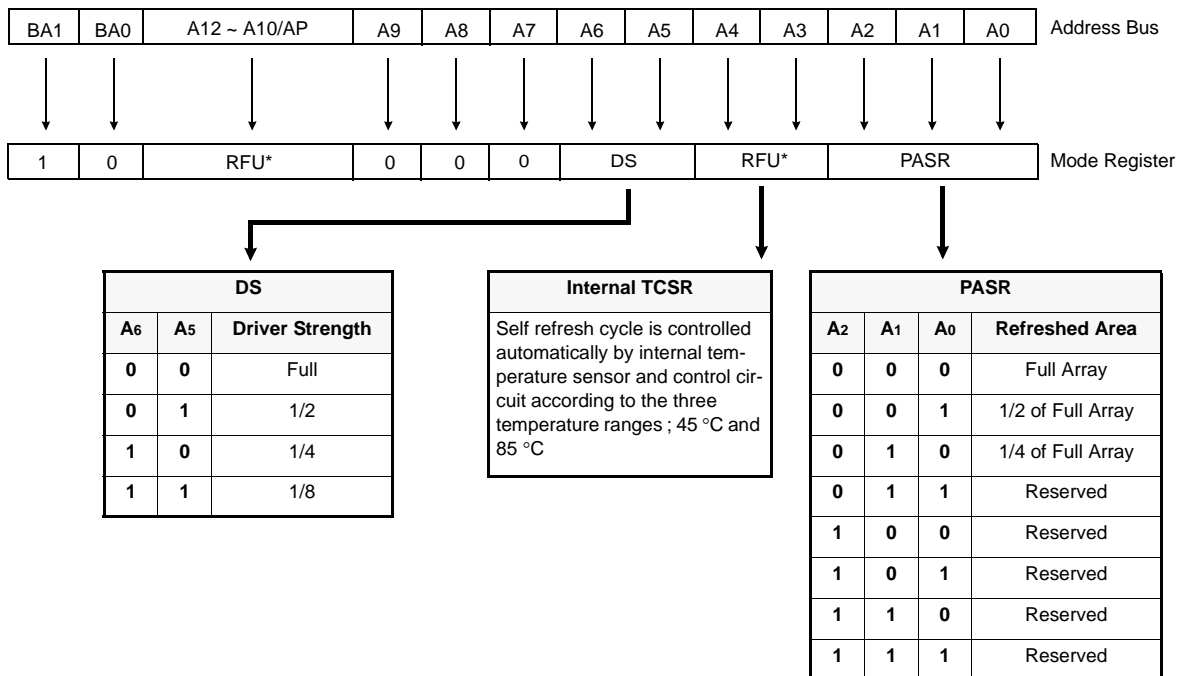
| BA1 | BA0 | A12 ~ A10/AP | A9 | A8 | A7 | A6 | A5 | A4 | A3 | A2 | A1 | A0 |
|---|---|---|---|---|---|---|---|---|---|---|---|---|

Address Bus

| 1 | 0 | RFU* | 0 | 0 | 0 | DS | RFU* | PASR |
|---|---|---|---|---|---|---|---|---|

Mode Register

DS

| $A_6$ | $A_5$ | Driver Strength |
|---|---|---|
| 0 | 0 | Full |
| 0 | 1 | 1/2 |
| 1 | 0 | 1/4 |
| 1 | 1 | 1/8 |

Internal TCSR

Self refresh cycle is controlled automatically by internal temperature sensor and control circuit according to the three temperature ranges ; 45 °C and 85 °C

PASR

| $A_2$ | $A_1$ | $A_0$ | Refreshed Area |
|---|---|---|---|
| 0 | 0 | 0 | Full Array |
| 0 | 0 | 1 | 1/2 of Full Array |
| 0 | 1 | 0 | 1/4 of Full Array |
| 0 | 1 | 1 | Reserved |
| 1 | 0 | 0 | Reserved |
| 1 | 0 | 1 | Reserved |
| 1 | 1 | 0 | Reserved |
| 1 | 1 | 1 | Reserved |